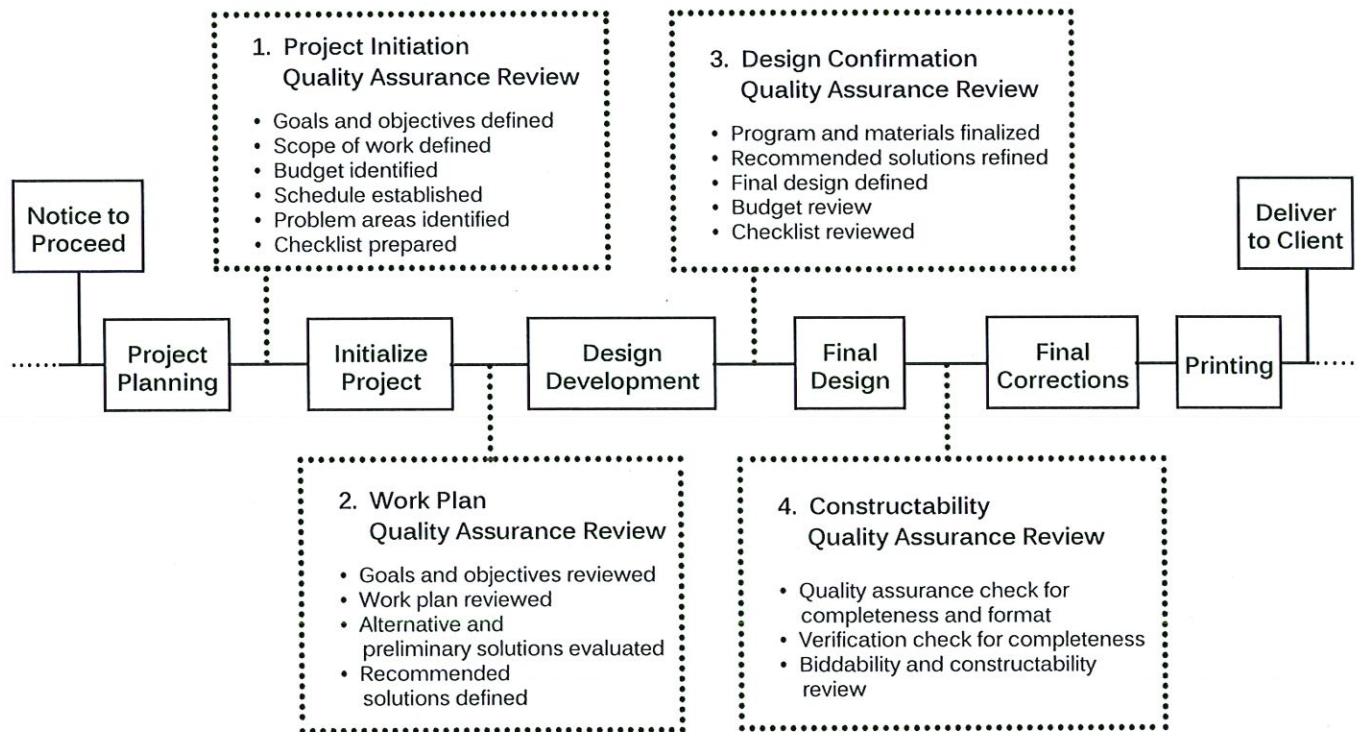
1. Project Initiation
Quality Assurance Review

- Goals and objectives defined
- Scope of work defined
- Budget identified
- Schedule established
- Problem areas identified
- Checklist prepared

3. Design Confirmation
Quality Assurance Review

- Program and materials finalized
- Recommended solutions refined
- Final design defined
- Budget review
- Checklist reviewed

Notice to Proceed

Project Planning

Initialize Project

Design Development

Final Design

Final Corrections

Printing

Deliver to Client

2. Work Plan
Quality Assurance Review

- Goals and objectives reviewed
- Work plan reviewed
- Alternative and preliminary solutions evaluated
- Recommended solutions defined

4. Constructability
Quality Assurance Review

- Quality assurance check for completeness and format
- Verification check for completeness
- Biddability and constructability review